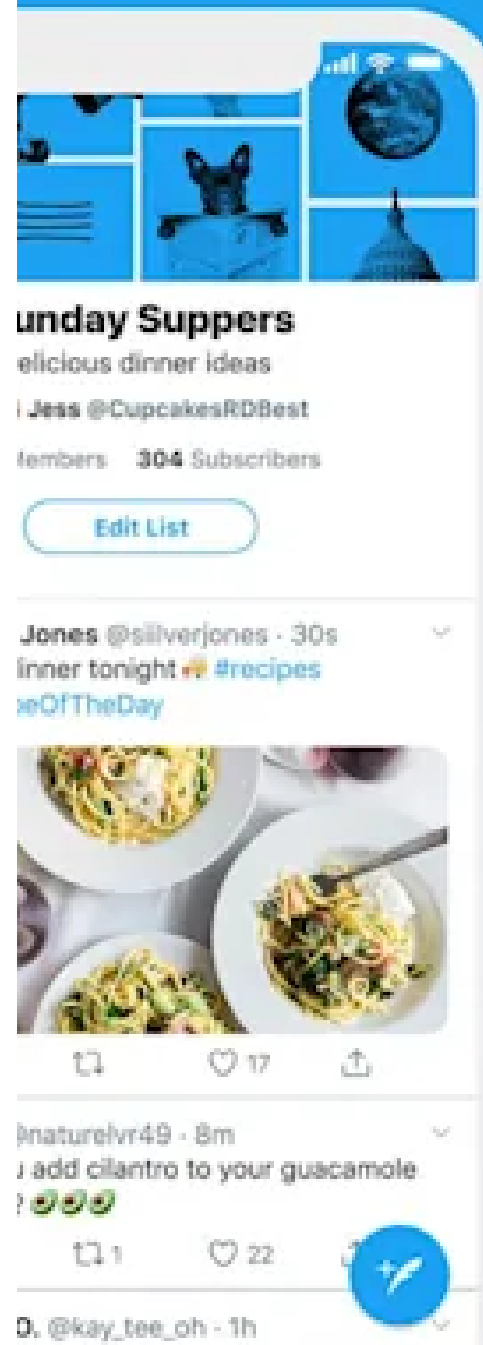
unday Suppers
elicious dinner ideas
Jess @CupcakesRDBest
Members 304 Subscribers
Edit List

Jones @silverjones · 30s
inner tonight 🙌 #recipes
eOfTheDay

17

@naturelvr49 · 8m
u add cilantro to your guacamole
? 🥑🥑🥑

1 22

O. @kay_tee_oh · 1h